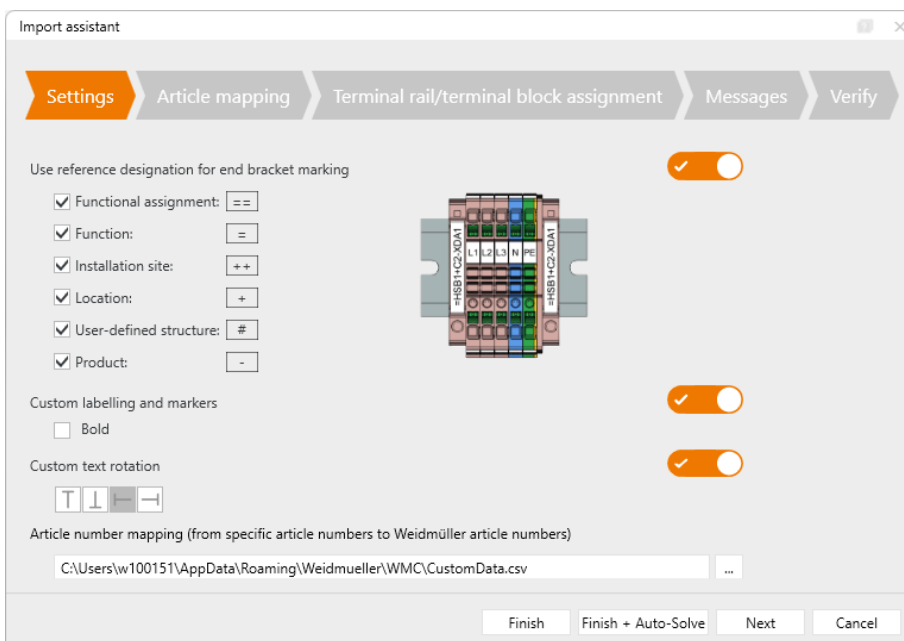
Import assistant

Settings
Article mapping
Terminal rail/terminal block assignment
Messages
Verify

Use reference designation for end bracket marking

Functional assignment: ==
Function: =
Installation site: ++
Location: +
User-defined structure: #
Product: -

=HSB1+C2-XDA1
L1 L2 L3 N PE
=HSB1+C2-XDA1

Custom labelling and markers

Bold

Custom text rotation

Article number mapping (from specific article numbers to Weidmüller article numbers)

C:\Users\w100151\AppData\Roaming\Weidmueller\WMC\CustomData.csv ...

Finish
Finish + Auto-Solve
Next
Cancel